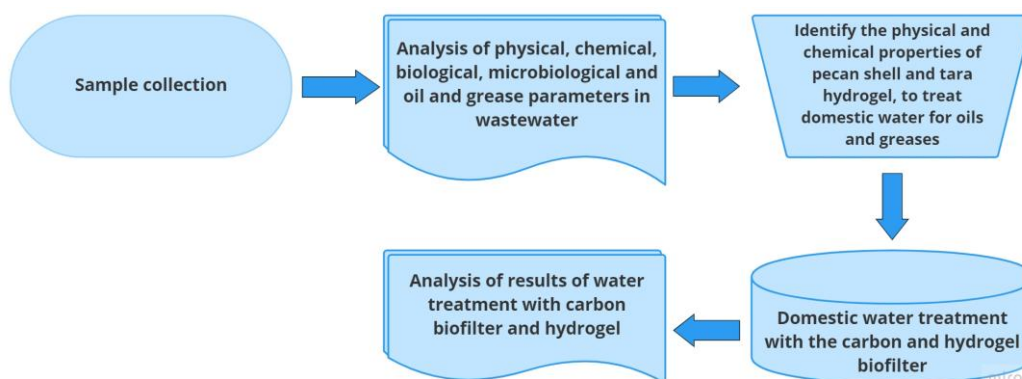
Sample collection

Analysis of physical, chemical, biological, microbiological and oil and grease parameters in wastewater

Identify the physical and chemical properties of pecan shell and tara hydrogel, to treat domestic water for oils and greases

Domestic water treatment with the carbon and hydrogel biofilter

Analysis of results of water treatment with carbon biofilter and hydrogel